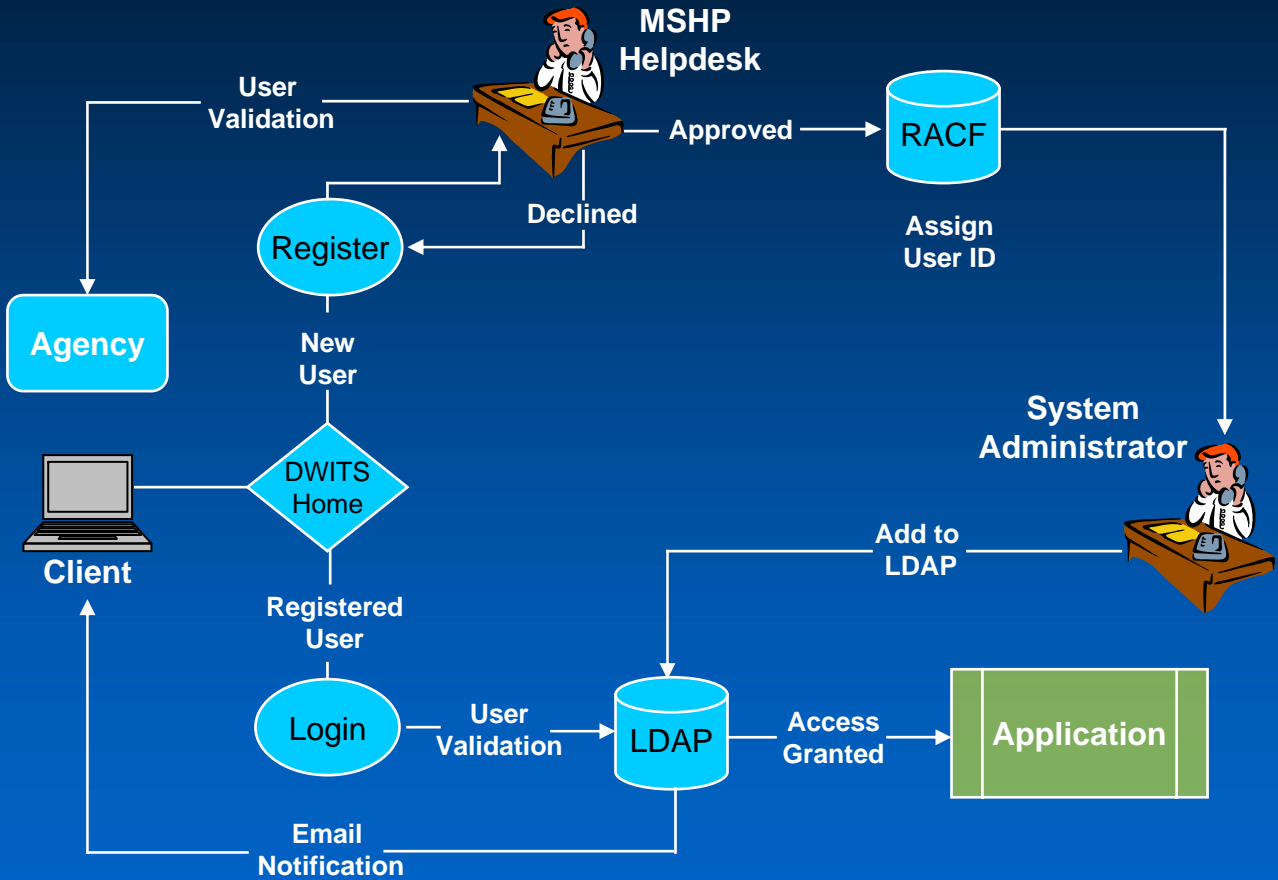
MSHP Helpdesk

User Validation

Approved

RACF

Declined

Register

Assign User ID

Agency

New User

System Administrator

DWITS Home

Client

Add to LDAP

Registered User

Login

User Validation

LDAP

Access Granted

Application

Email Notification